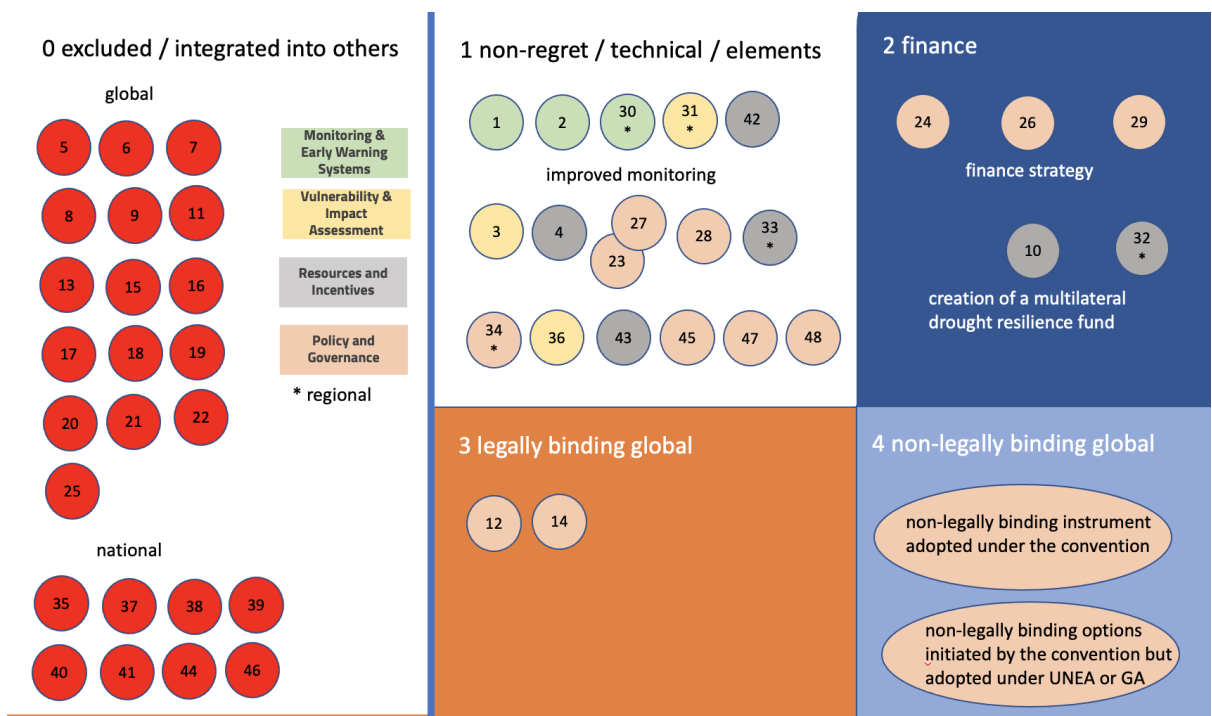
0 excluded / integrated into others

global

5 6 7

8 9 11

13 15 16

17 18 19

20 21 22

25

national

35 37 38 39

40 41 44 46

Monitoring & Early Warning Systems

Vulnerability & Impact Assessment

Resources and Incentives

Policy and Governance

* regional

1 non-regret / technical / elements

1 2 30 * 31 * 42

improved monitoring

3 4 27 23 28 33 *

34 * 36 43 45 47 48

2 finance

24 26 29

finance strategy

10 32 *

creation of a multilateral drought resilience fund

3 legally binding global

12 14

4 non-legally binding global

non-legally binding instrument adopted under the convention

non-legally binding options initiated by the convention but adopted under UNEA or GA